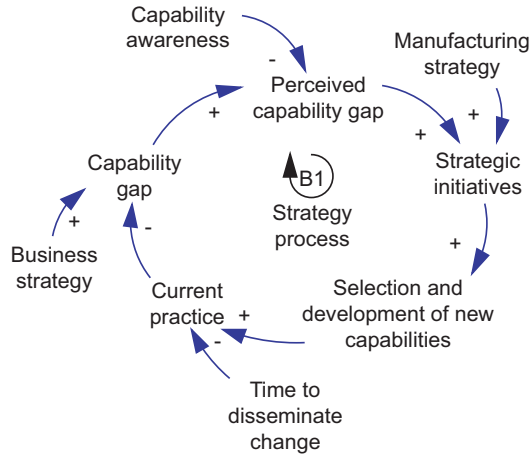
Capability awareness

-

Perceived capability gap

Manufacturing strategy

+

+

Strategic initiatives

+

B1

Strategy process

Capability gap

+

-

+

Business strategy

Current practice

+

-

Selection and development of new capabilities

Time to disseminate change